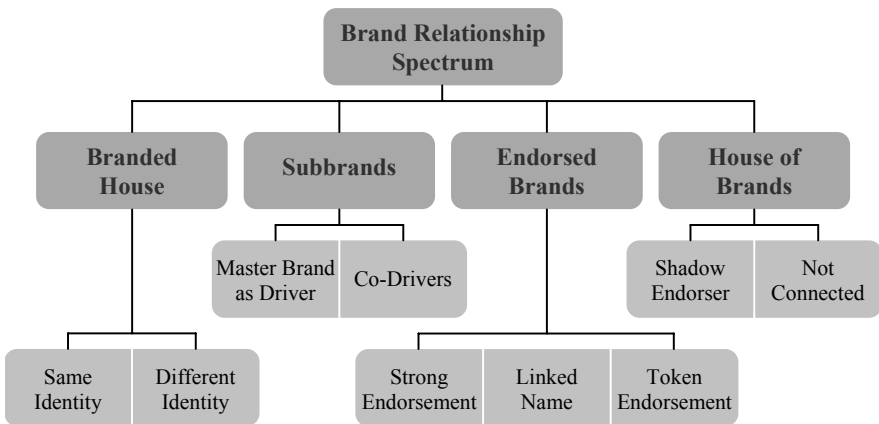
Brand Relationship Spectrum

Branded House

Subbrands

Endorsed Brands

House of Brands

Master Brand as Driver

Co-Drivers

Shadow Endorser

Not Connected

Same Identity

Different Identity

Strong Endorsement

Linked Name

Token Endorsement